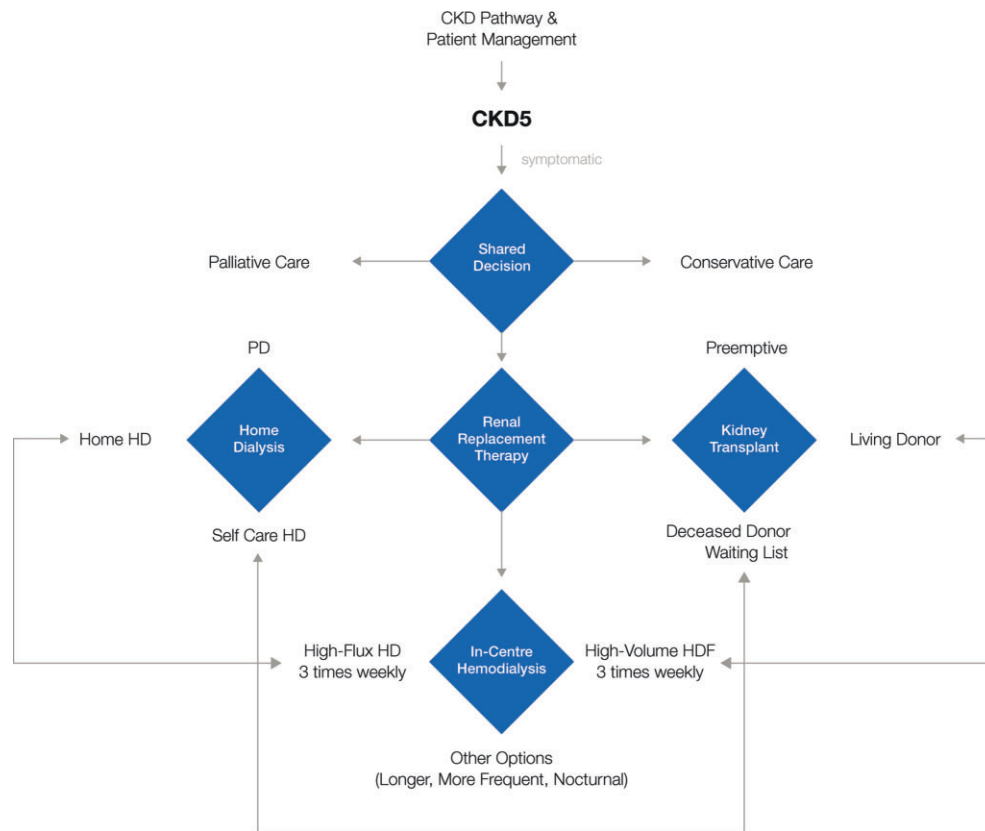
CKD Pathway & Patient Management

CKD5

symptomatic

Palliative Care

Shared Decision

Conservative Care

PD

Preemptive

Home HD

Home Dialysis

Renal Replacement Therapy

Kidney Transplant

Living Donor

Self Care HD

Deceased Donor Waiting List

High-Flux HD 3 times weekly

In-Centre Hemodialysis

High-Volume HDF 3 times weekly

Other Options (Longer, More Frequent, Nocturnal)